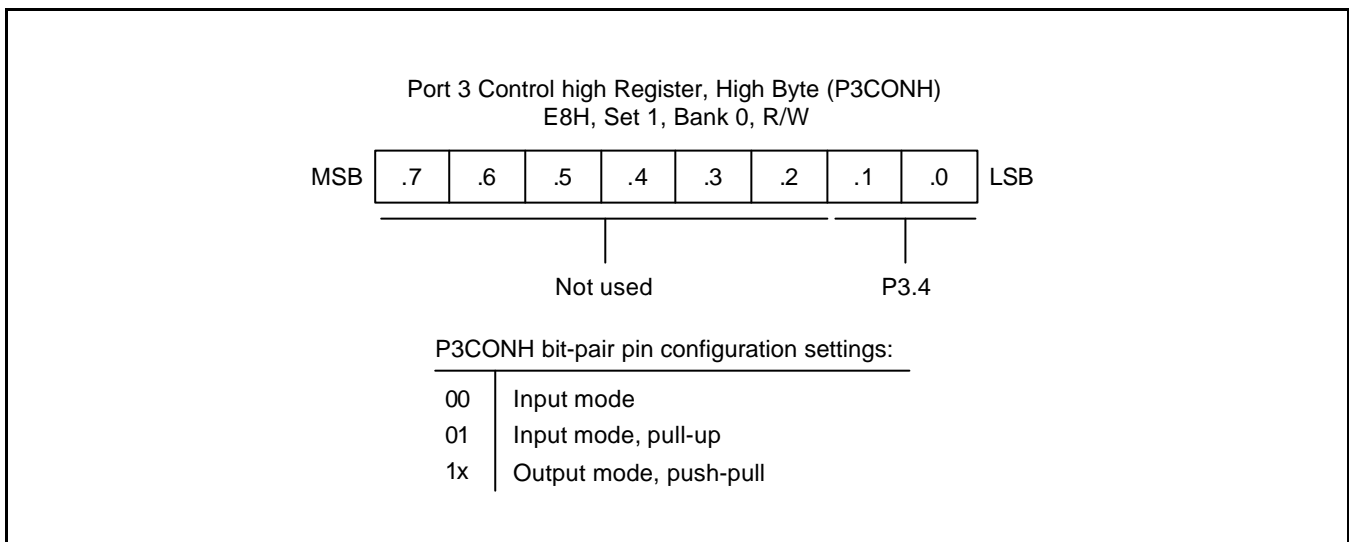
Port 3 Control high Register, High Byte (P3CONH)
E8H, Set 1, Bank 0, R/W

MSB | .7 | .6 | .5 | .4 | .3 | .2 | .1 | .0 | LSB

Not used

P3.4

P3CONH bit-pair pin configuration settings:

| | |
|---|---|
| 00 | Input mode |
| 01 | Input mode, pull-up |
| 1x | Output mode, push-pull |